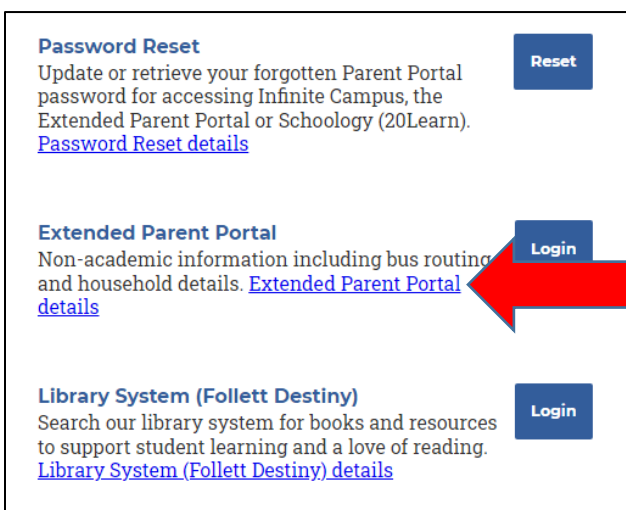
Password Reset

Update or retrieve your forgotten Parent Portal password for accessing Infinite Campus, the Extended Parent Portal or Schoology (20Learn). Password Reset details

Reset

Extended Parent Portal

Non-academic information including bus routing and household details. Extended Parent Portal details

Login

Library System (Follett Destiny)

Search our library system for books and resources to support student learning and a love of reading. Library System (Follett Destiny) details

Login